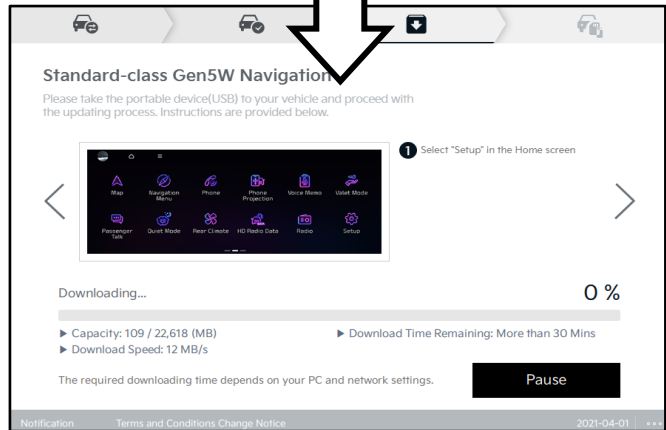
Standard-class Gen5W Navigation

Please take the portable device(USB) to your vehicle and proceed with the updating process. Instructions are provided below.

Map Navigation Menu Phone Phone Projection Voice Memo Valet Mode
Passenger Talk Quiet Mode Rear Climate HD Radio Data Radio Setup

1 Select "Setup" in the Home screen

Downloading...

0 %

▶ Capacity: 109 / 22,618 (MB)
▶ Download Time Remaining: More than 30 Mins
▶ Download Speed: 12 MB/s

The required downloading time depends on your PC and network settings.

Pause

Notification Terms and Conditions Change Notice 2021-04-01